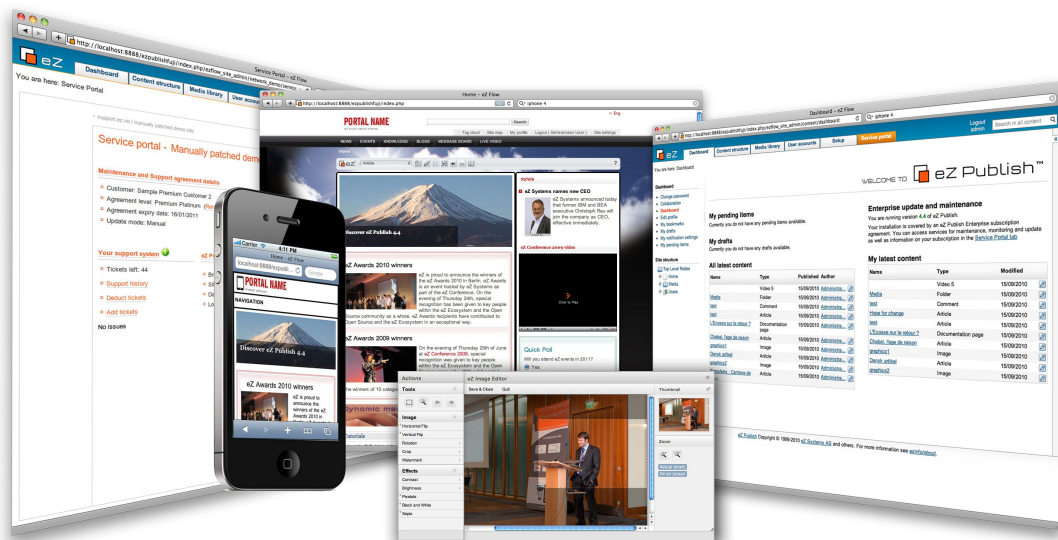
http://localhost:8888/ezpublishfuji/index.php/ezflow_site_admin/network_demo/service

eZ

Dashboard | Content structure | Media library | User accounts

You are here: Service Portal

Service Portal – eZ Flow

Service portal - Manually patched demo

Maintenance and Support agreement details

Customer: Sample Premium Customer 3

Agreement level: Premium Platinum

Agreement expiry date: 16/01/2011

Update mode: Manual

Your support system

Tickets left: 44

Support history

Deduct tickets

Add tickets

No issues

Home – eZ Flow

http://localhost:8888/ezpublishfuji/index.php

PORTAL NAME

Search

Tag cloud | Site map | My profile | Logout ( Administrator User ) | Site settings

NEWS | EVENTS | KNOWLEDGE | BLOGS | MESSAGE BOARD | LIVE VIDEO

Home

Article

Discover eZ Publish 4.4

eZ Awards 2010 winners

eZ is proud to announce the winners of the eZ Awards 2010 in Berlin. eZ Awards is an event hosted by eZ Systems as part of the eZ Conference. On the evening of Thursday 24th, special recognition has been given to key people within the eZ Ecosystem and the Open Source community as a whole. eZ Awards recognizes those who have contributed to Open Source and the eZ Ecosystem in an exceptional way.

eZ Awards 2009 winners

On the evening of Thursday 25th of June at eZ Conference 2009, special recognition was given to key people within the eZ Ecosystem and the Open

Dynamic me

Tutorials

NEWS

eZ Systems names new CEO

eZ Systems announced today that former IBM and BEA executive Christoph Rau will join the company as CEO, effective immediately.

eZ Conference 2009 Video

Quick Poll

Will you attend eZ events in 2011?

Yes

Carrier 4:11 PM

Home – eZ Flow

localhost:8888/ezpubli... Google

PORTAL NAME

NAVIGATION

Discover eZ Publish 4.4

eZ Awards 2010 winners

eZ is proud to announce the winners of the eZ Awards 2010 in Berlin. eZ Awards is an event

Actions

eZ Image Editor

Tools

Save & Close | Quit

Thumbnail

Image

Horizontal Flip

Vertical Flip

Rotation

Crop

Watermark

Effects

Contrast

Brightness

Pixelate

Black and White

Sepia

Zoom

Dashboard – eZ Flow

http://localhost:8888/ezpublishfuji/index.php/ezflow_site_admin/content/dashboard

Logout admin

Search in all content

eZ

Dashboard | Content structure | Media library | User accounts | Setup | Service portal

You are here: Dashboard

WELCOME TO eZ Publish™

Dashboard

Change password

Collaboration

Dashboard

Edit profile

My bookmarks

My drafts

My notification settings

My pending items

Site structure

Top Level Nodes

Home

Media

Users

My pending items

Currently you do not have any pending items available.

My drafts

Currently you do not have any drafts available.

All latest content

| Name | Type | Published | Author |
|---|---|---|---|
| | Video 5 | 15/09/2010 | Administra... |
| Media | Folder | 15/09/2010 | Administra... |
| test | Comment | 15/09/2010 | Administra... |
| test | Article | 15/09/2010 | Administra... |
| L'Ecosse sur le retour ? | Documentation page | 15/09/2010 | Administra... |
| Chabot, l'age de raison | Article | 15/09/2010 | Administra... |
| graphics1 | Image | 15/09/2010 | Administra... |
| Dansk artikel | Image | 15/09/2010 | Administra... |
| | Article | 15/09/2010 | Administra... |

Enterprise update and maintenance

You are running version 4.4 of eZ Publish.

Your installation is covered by an eZ Publish Enterprise subscription agreement. You can access services for maintenance, monitoring and update as well as information on your subscription in the Service Portal tab

My latest content

| Name | Type | Modified |
|---|---|---|
| | Video 5 | 15/09/2010 |
| Media | Folder | 15/09/2010 |
| test | Comment | 15/09/2010 |
| Hope for change | Article | 15/09/2010 |
| test | Article | 15/09/2010 |
| L'Ecosse sur le retour ? | Documentation page | 15/09/2010 |
| Chabot, l'age de raison | Article | 15/09/2010 |
| graphics1 | Image | 15/09/2010 |
| Dansk artikel | Article | 15/09/2010 |
| graphics2 | Image | 15/09/2010 |

eZ Publish Copyright © 1999-2010 eZ Systems AS and others. For more information see ez.no/about.